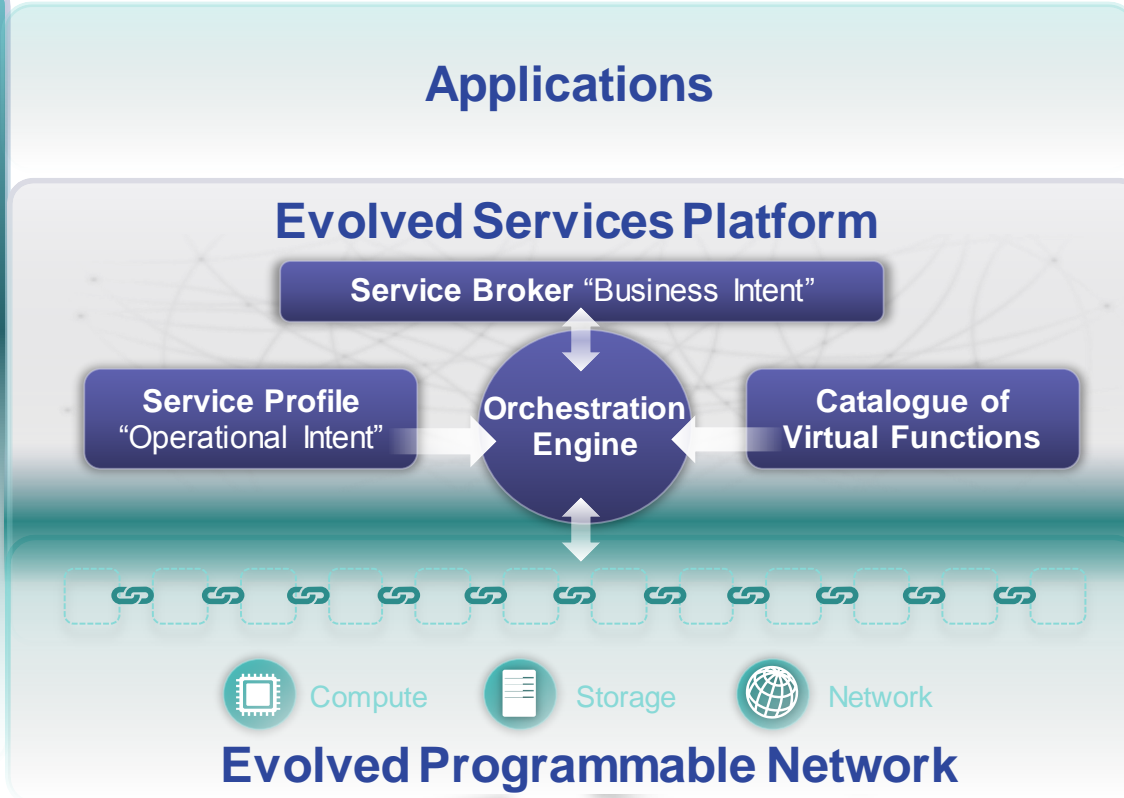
Applications

Evolved Services Platform

Service Broker “Business Intent”

Service Profile “Operational Intent”

Orchestration Engine

Catalogue of Virtual Functions

Compute

Storage

Network

Evolved Programmable Network